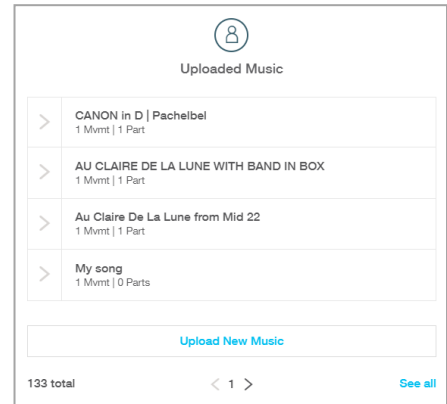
Uploaded Music

CANON in D | Pachelbel
1 Mvmt | 1 Part

AU CLAIRE DE LA LUNE WITH BAND IN BOX
1 Mvmt | 1 Part

Au Claire De La Lune from Mid 22
1 Mvmt | 1 Part

My song
1 Mvmt | 0 Parts

Upload New Music

133 total

< 1 >

See all